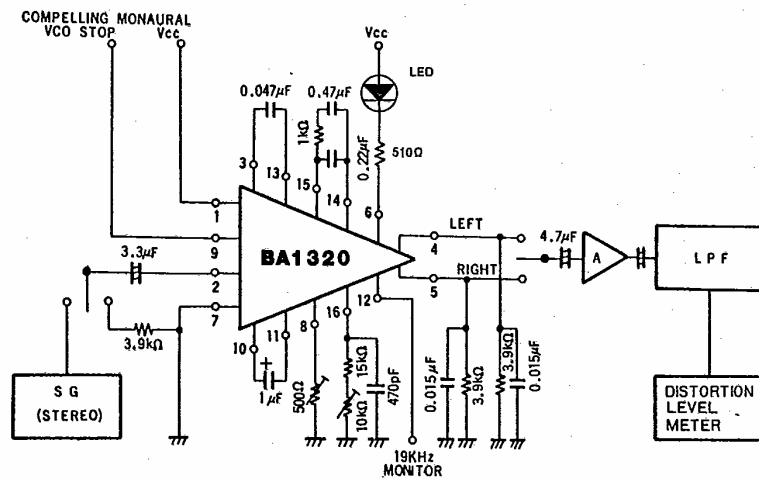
COMPELLING MONAURAL
VCO STOP
Vcc
Vcc
LED
0.047$\mu$F
0.47$\mu$F
1k$\Omega$
0.22$\mu$F
510$\Omega$
3
13
15
14
6
1
9
BA1320
LEFT
4
4.7$\mu$F
A
LPF
3.3$\mu$F
2
RIGHT
5
12
7
3.9k$\Omega$
11
8
16
10
1$\mu$F
500$\Omega$
15k$\Omega$
10k$\Omega$
470pF
0.015$\mu$F
3.9k$\Omega$
3.9k$\Omega$
0.015$\mu$F
SG
(STEREO)
19KHz
MONITOR
DISTORTION
LEVEL
METER